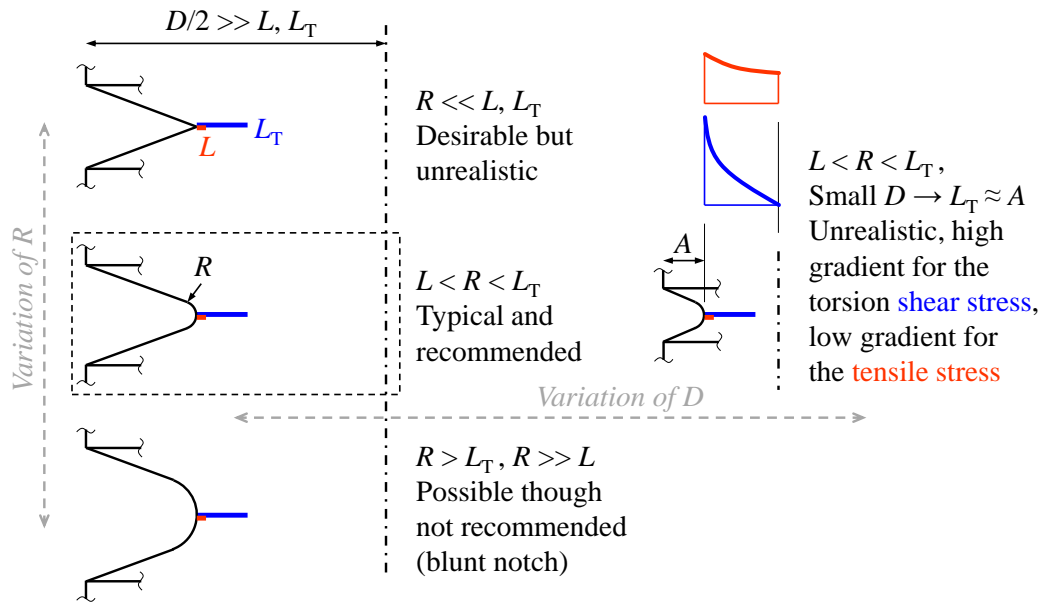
$D/2 >> L, L_T$

$L_T$
$L$

$R << L, L_T$
Desirable but unrealistic

$L < R < L_T$,
Small $D \rightarrow L_T \approx A$
Unrealistic, high gradient for the torsion shear stress, low gradient for the tensile stress

$A$

$R$

$L < R < L_T$
Typical and recommended

Variation of $R$

Variation of $D$

$R > L_T, R >> L$
Possible though not recommended (blunt notch)